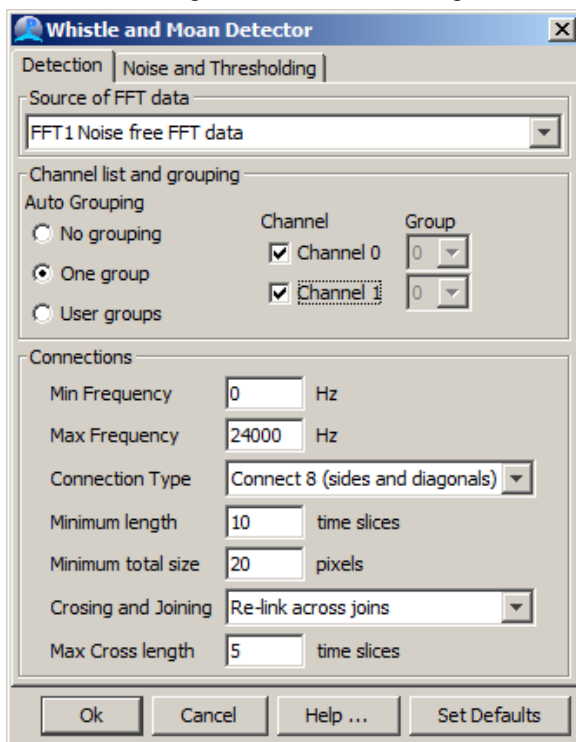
Whistle and Moan Detector

Detection | Noise and Thresholding

Source of FFT data
FFT1 Noise free FFT data

Channel list and grouping
Auto Grouping
No grouping
One group
User groups

Channel
Channel 0
Channel 1

Group
0
0

Connections
Min Frequency 0 Hz
Max Frequency 24000 Hz
Connection Type Connect 8 (sides and diagonals)
Minimum length 10 time slices
Minimum total size 20 pixels
Crosing and Joining Re-link across joins
Max Cross length 5 time slices

Ok | Cancel | Help ... | Set Defaults